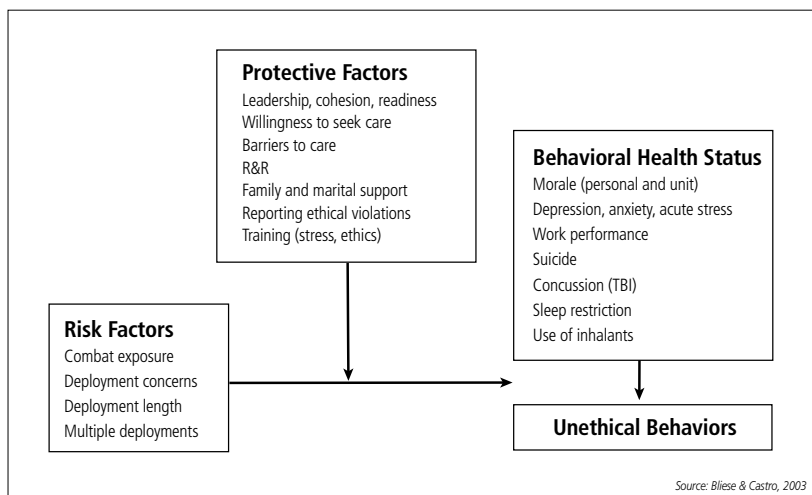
**Protective Factors**
Leadership, cohesion, readiness
Willingness to seek care
Barriers to care
R&R
Family and marital support
Reporting ethical violations
Training (stress, ethics)

**Behavioral Health Status**
Morale (personal and unit)
Depression, anxiety, acute stress
Work performance
Suicide
Concussion (TBI)
Sleep restriction
Use of inhalants

**Risk Factors**
Combat exposure
Deployment concerns
Deployment length
Multiple deployments

**Unethical Behaviors**

Source: Bliese & Castro, 2003